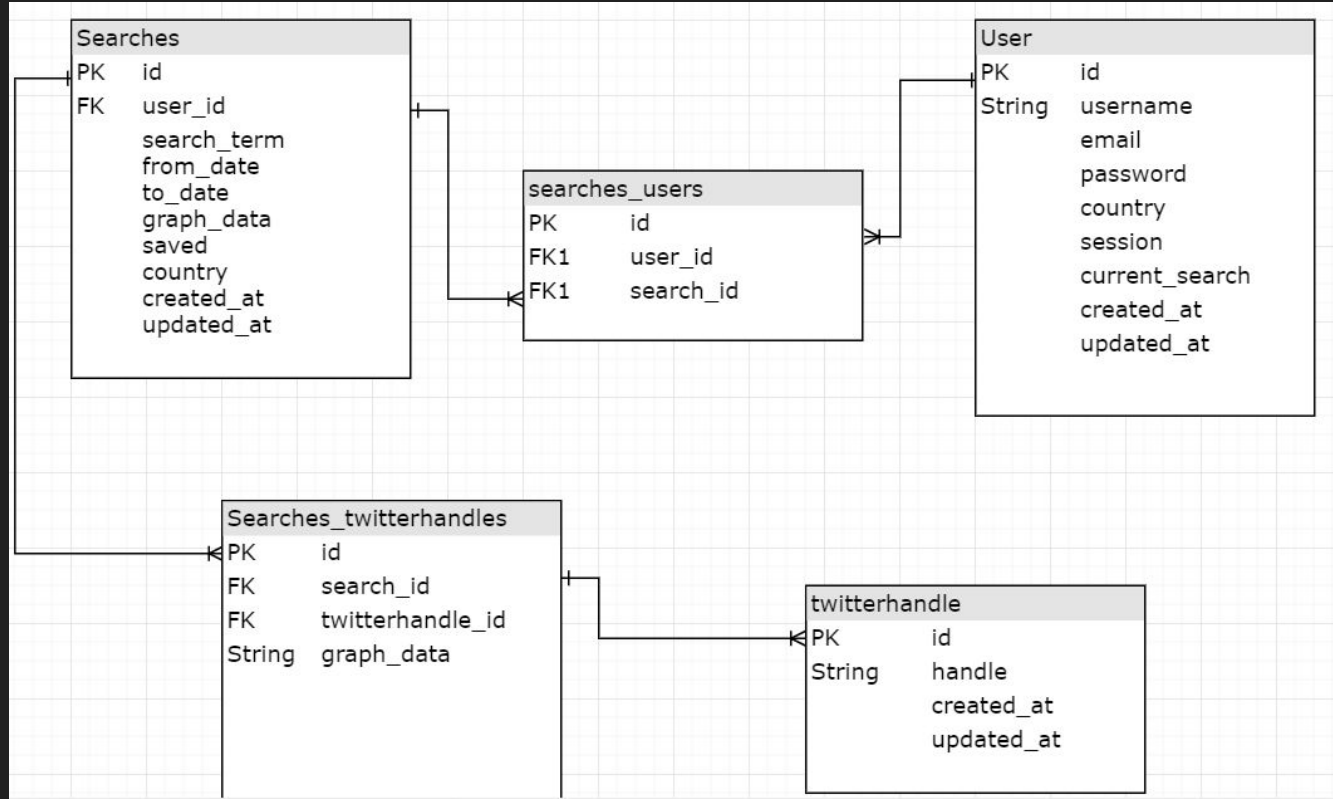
Searches

| | |
|---|---|
| PK | id |
| FK | user_id |
| | search_term |
| | from_date |
| | to_date |
| | graph_data |
| | saved |
| | country |
| | created_at |
| | updated_at |

searches_users

| | |
|---|---|
| PK | id |
| FK1 | user_id |
| FK1 | search_id |

User

| | |
|---|---|
| PK | id |
| String | username |
| | email |
| | password |
| | country |
| | session |
| | current_search |
| | created_at |
| | updated_at |

Searches_twitterhandles

| | |
|---|---|
| PK | id |
| FK | search_id |
| FK | twitterhandle_id |
| String | graph_data |

twitterhandle

| | |
|---|---|
| PK | id |
| String | handle |
| | created_at |
| | updated_at |